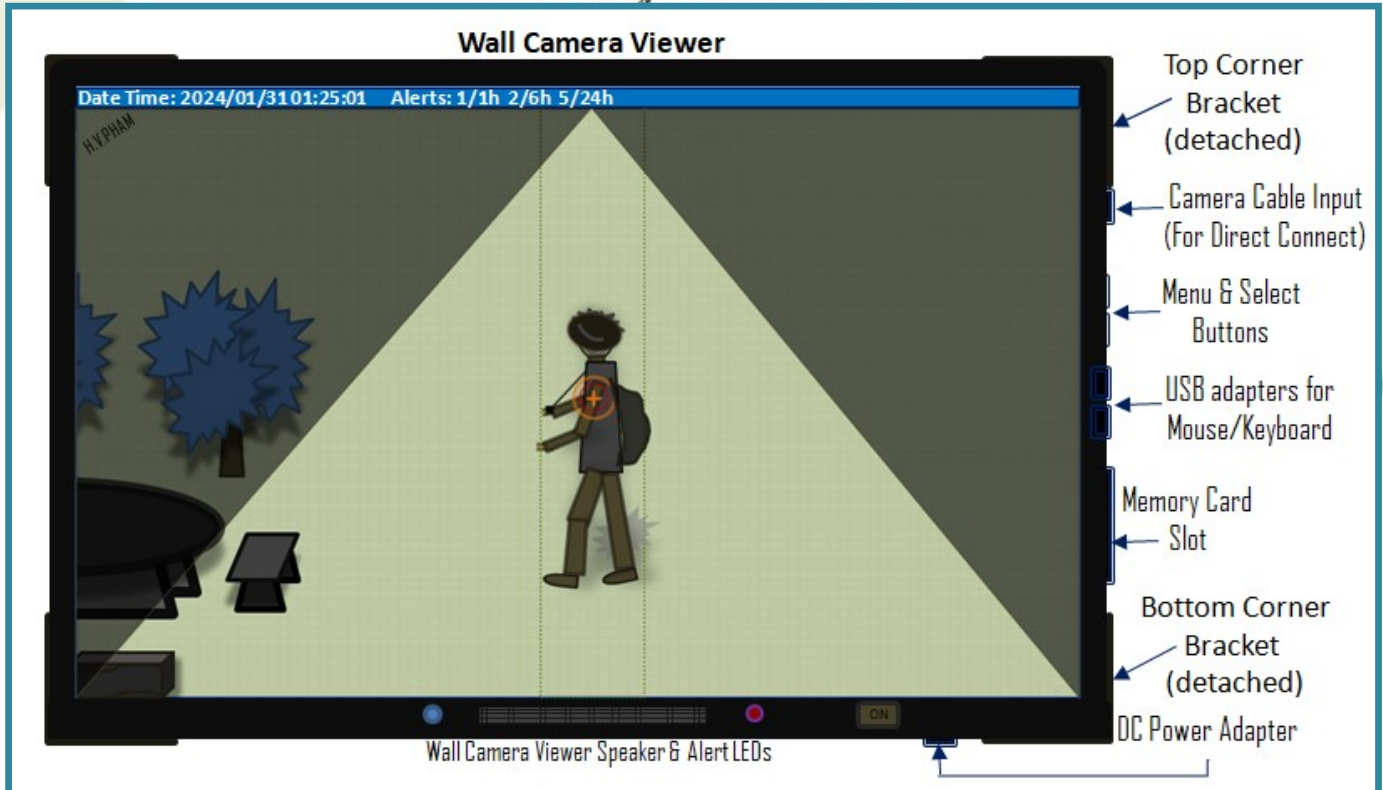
Wall Camera Viewer

Date Time: 2024/01/3101:25:01 Alerts: 1/1h 2/6h 5/24h

H.V.PHAM

Top Corner Bracket (detached)

Camera Cable Input (For Direct Connect)

Menu & Select Buttons

USB adapters for Mouse/Keyboard

Memory Card Slot

Bottom Corner Bracket (detached)

ON

DC Power Adapter

Wall Camera Viewer Speaker & Alert LEDs